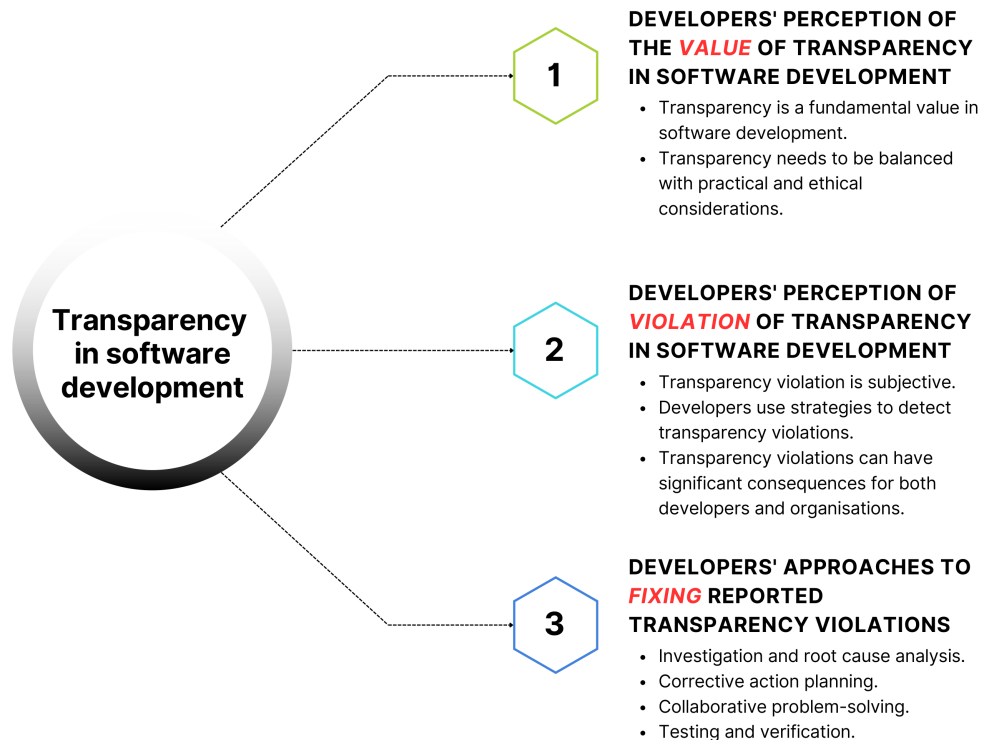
Transparency in software development

1

DEVELOPERS' PERCEPTION OF THE VALUE OF TRANSPARENCY IN SOFTWARE DEVELOPMENT

- Transparency is a fundamental value in software development.
- Transparency needs to be balanced with practical and ethical considerations.

2

DEVELOPERS' PERCEPTION OF VIOLATION OF TRANSPARENCY IN SOFTWARE DEVELOPMENT

- Transparency violation is subjective.
- Developers use strategies to detect transparency violations.
- Transparency violations can have significant consequences for both developers and organisations.

3

DEVELOPERS' APPROACHES TO FIXING REPORTED TRANSPARENCY VIOLATIONS

- Investigation and root cause analysis.
- Corrective action planning.
- Collaborative problem-solving.
- Testing and verification.